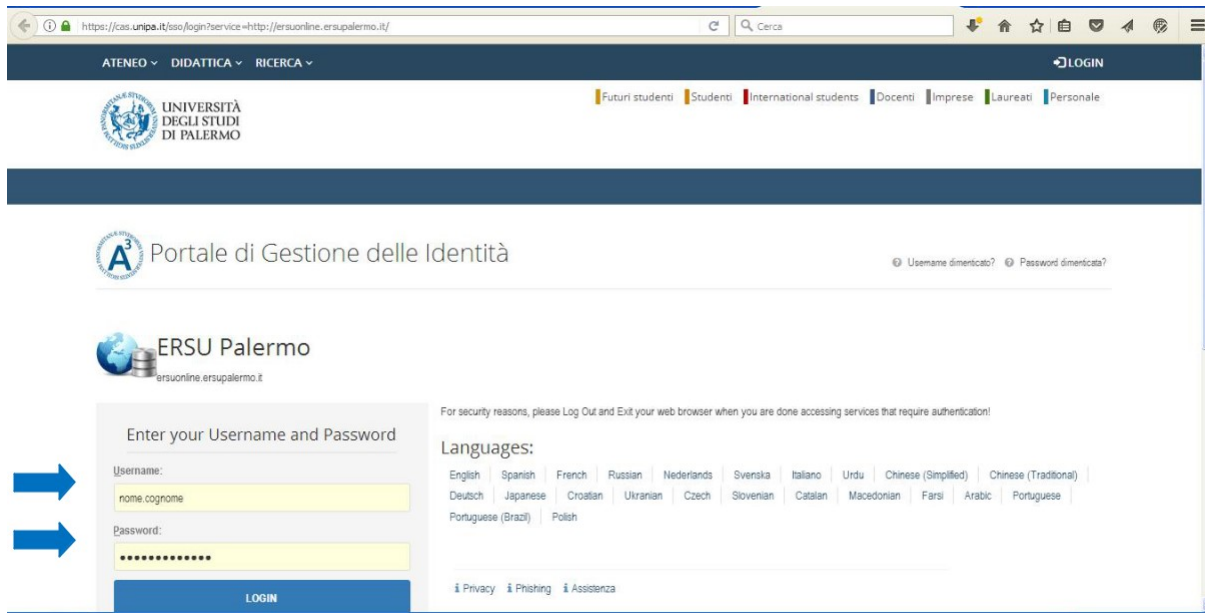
https://cas.unipa.it/sso/login?service=http://ersuonline.ersupalermo.it/

Cerca

ATENEO ˅ DIDATTICA ˅ RICERCA ˅

LOGIN

UNIVERSITÀ DEGLI STUDI DI PALERMO

Futuri studenti | Studenti | International students | Docenti | Imprese | Laureati | Personale

Portale di Gestione delle Identità

Username dimenticato? Password dimenticata?

ERSU Palermo
ersuonline.ersupalermo.it

Enter your Username and Password

Username:
nome.cognome

Password:
••••••••••••••

LOGIN

For security reasons, please Log Out and Exit your web browser when you are done accessing services that require authentication!

Languages:

English | Spanish | French | Russian | Nederlands | Svenska | Italiano | Urdu | Chinese (Simplified) | Chinese (Traditional) | Deutsch | Japanese | Croatian | Ukranian | Czech | Slovenian | Catalan | Macedonian | Farsi | Arabic | Portuguese | Portuguese (Brazil) | Polish

Privacy Phishing Assistenza